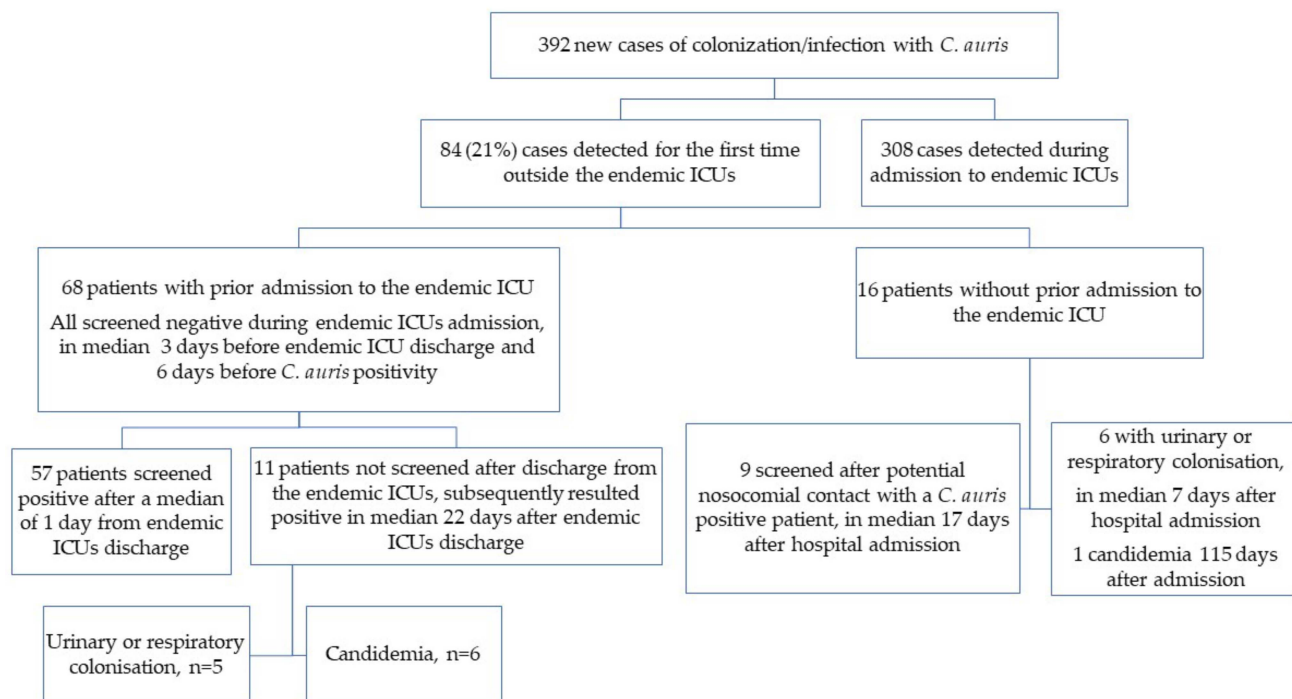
392 new cases of colonization/infection with C. auris

84 (21%) cases detected for the first time outside the endemic ICUs

308 cases detected during admission to endemic ICUs

68 patients with prior admission to the endemic ICU
All screened negative during endemic ICUs admission, in median 3 days before endemic ICU discharge and 6 days before C. auris positivity

16 patients without prior admission to the endemic ICU

57 patients screened positive after a median of 1 day from endemic ICUs discharge

11 patients not screened after discharge from the endemic ICUs, subsequently resulted positive in median 22 days after endemic ICUs discharge

9 screened after potential nosocomial contact with a C. auris positive patient, in median 17 days after hospital admission

6 with urinary or respiratory colonisation, in median 7 days after hospital admission
1 candidemia 115 days after admission

Urinary or respiratory colonisation, n=5

Candidemia, n=6